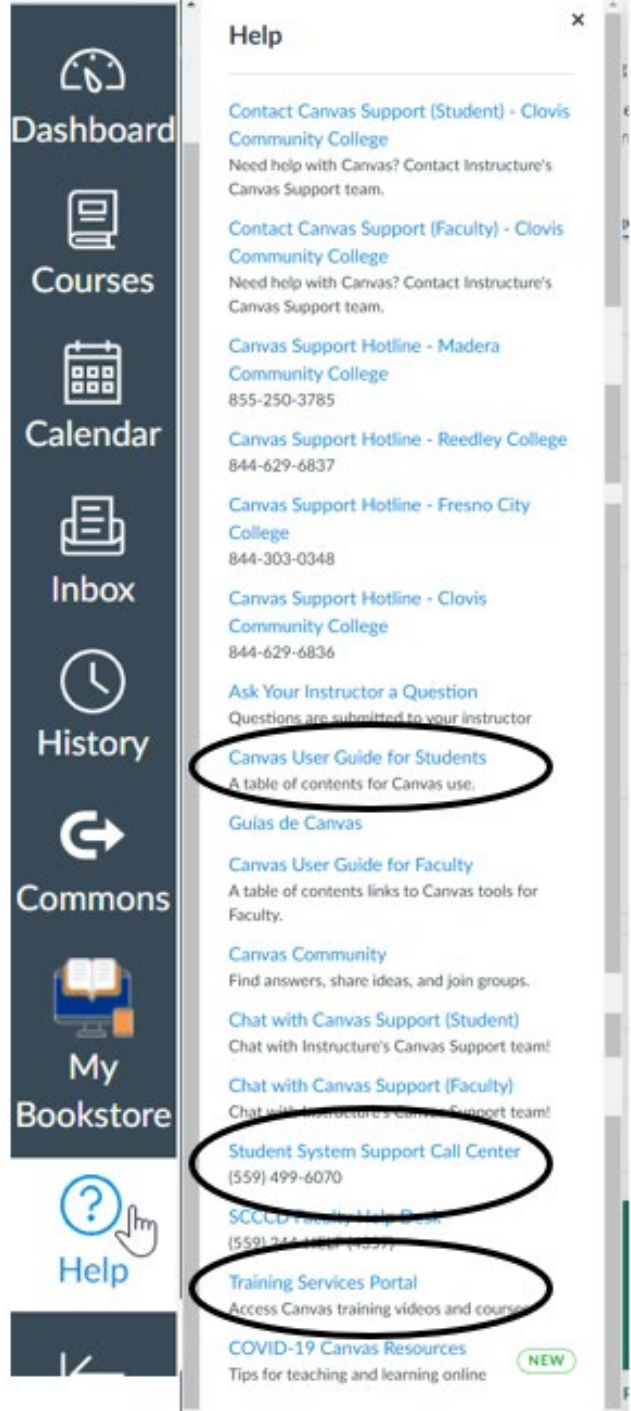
Dashboard

Courses

Calendar

Inbox

History

Commons

My Bookstore

Help

Help

×

Contact Canvas Support (Student) - Clovis Community College
Need help with Canvas? Contact Instructure's Canvas Support team.

Contact Canvas Support (Faculty) - Clovis Community College
Need help with Canvas? Contact Instructure's Canvas Support team.

Canvas Support Hotline - Madera Community College
855-250-3785

Canvas Support Hotline - Reedley College
844-629-6837

Canvas Support Hotline - Fresno City College
844-303-0348

Canvas Support Hotline - Clovis Community College
844-629-6836

Ask Your Instructor a Question
Questions are submitted to your instructor

Canvas User Guide for Students
A table of contents for Canvas use.

Guías de Canvas

Canvas User Guide for Faculty
A table of contents links to Canvas tools for Faculty.

Canvas Community
Find answers, share ideas, and join groups.

Chat with Canvas Support (Student)
Chat with Instructure's Canvas Support team!

Chat with Canvas Support (Faculty)
Chat with Instructure's Canvas Support team!

Student System Support Call Center
(559) 499-6070

SCCCD Faculty Help Desk
(559) 244-HELP (4357)

Training Services Portal
Access Canvas training videos and courses

COVID-19 Canvas Resources
NEW
Tips for teaching and learning online